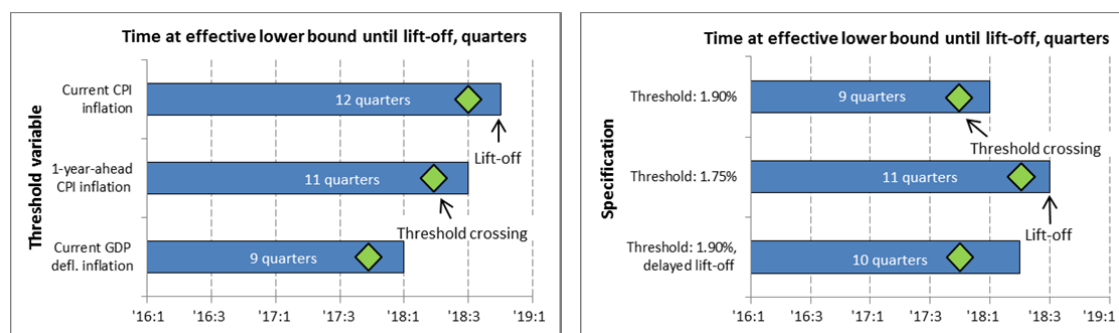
Time at effective lower bound until lift-off, quarters

Threshold variable

Current CPI inflation

12 quarters

Lift-off

1-year-ahead CPI inflation

11 quarters

Threshold crossing

Current GDP defl. inflation

9 quarters

'16:1 '16:3 '17:1 '17:3 '18:1 '18:3 '19:1

Time at effective lower bound until lift-off, quarters

Specification

Threshold: 1.90%

9 quarters

Threshold crossing

Threshold: 1.75%

11 quarters

Lift-off

Threshold: 1.90%, delayed lift-off

10 quarters

'16:1 '16:3 '17:1 '17:3 '18:1 '18:3 '19:1